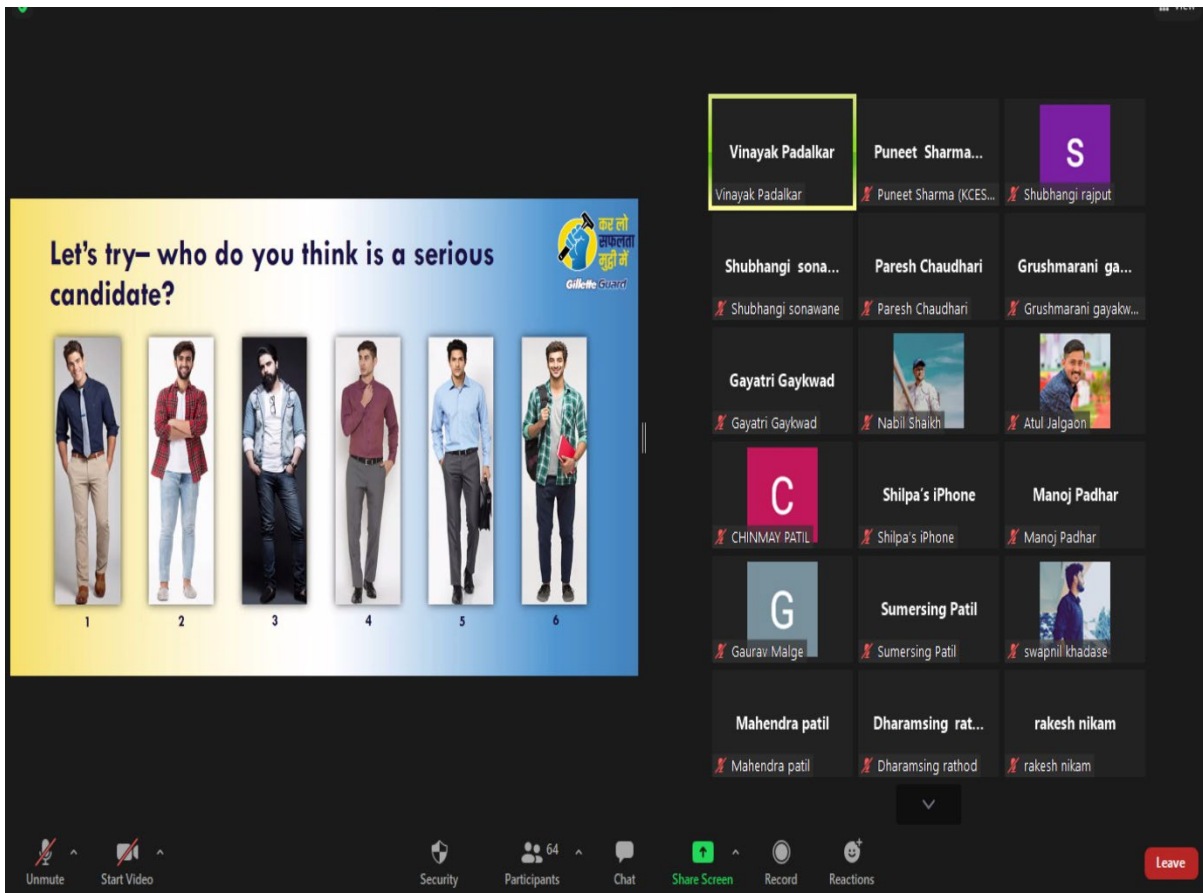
Let's try– who do you think is a serious candidate?

कर लो सफलता मुट्ठी में
Gillette Guard

1
2
3
4
5
6

Vinayak Padalkar
Vinayak Padalkar
Puneet Sharma...
Puneet Sharma (KCES...
S
Shubhangi rajput
Shubhangi sona...
Shubhangi sonawane
Paresh Chaudhari
Paresh Chaudhari
Grushmarani ga...
Grushmarani gayakw...
Gayatri Gaykwad
Gayatri Gaykwad
Nabil Shaikh
Atul Jalgaon
C
CHINMAY PATIL
Shilpa's iPhone
Shilpa's iPhone
Manoj Padhar
Manoj Padhar
G
Gaurav Malge
Sumersing Patil
Sumersing Patil
swapnil khadase
Mahendra patil
Mahendra patil
Dharamsing rat...
Dharamsing rathod
rakesh nikam
rakesh nikam

Unmute
Start Video
Security
64
Participants
Chat
Share Screen
Record
Reactions
Leave